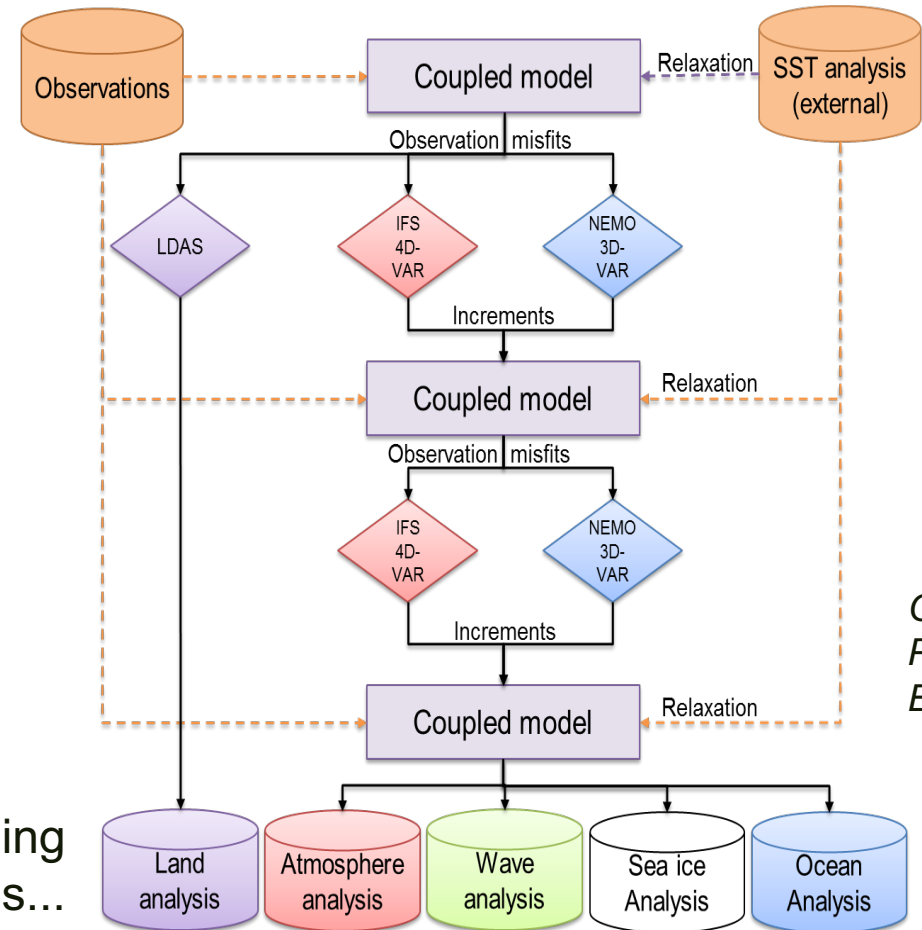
Observations

Coupled model

Relaxation

SST analysis (external)

Observation misfits

LDAS

IFS 4D-VAR

NEMO 3D-VAR

Increments

Coupled model

Relaxation

Observation misfits

IFS 4D-VAR

NEMO 3D-VAR

Increments

Coupled model

Relaxation

C
F
E

ing
s...

Land analysis

Atmosphere analysis

Wave analysis

Sea ice Analysis

Ocean Analysis